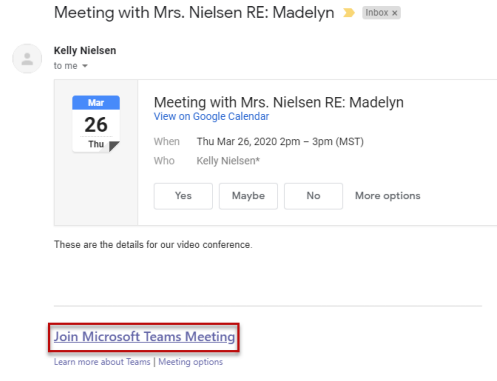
Meeting with Mrs. Nielsen RE: Madelyn Inbox ×

Kelly Nielsen
to me

Mar
26
Thu

Meeting with Mrs. Nielsen RE: Madelyn
View on Google Calendar

When Thu Mar 26, 2020 2pm – 3pm (MST)
Who Kelly Nielsen*

Yes Maybe No More options

These are the details for our video conference.

Join Microsoft Teams Meeting
Learn more about Teams | Meeting options